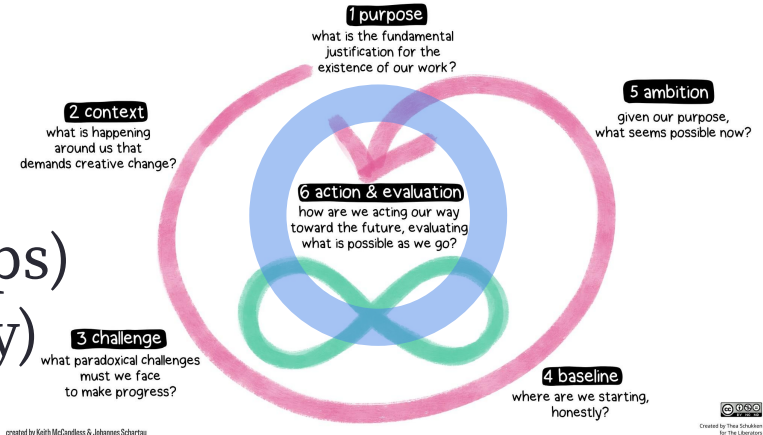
1 purpose
what is the fundamental justification for the existence of our work?

2 context
what is happening around us that demands creative change?

5 ambition
given our purpose, what seems possible now?

6 action & evaluation
how are we acting our way toward the future, evaluating what is possible as we go?

ps)
y)

3 challenge
what paradoxical challenges must we face to make progress?

4 baseline
where are we starting, honestly?

created by Keith McCandless & Johannes Schartau

Created by Thea Schukken for The Liberators